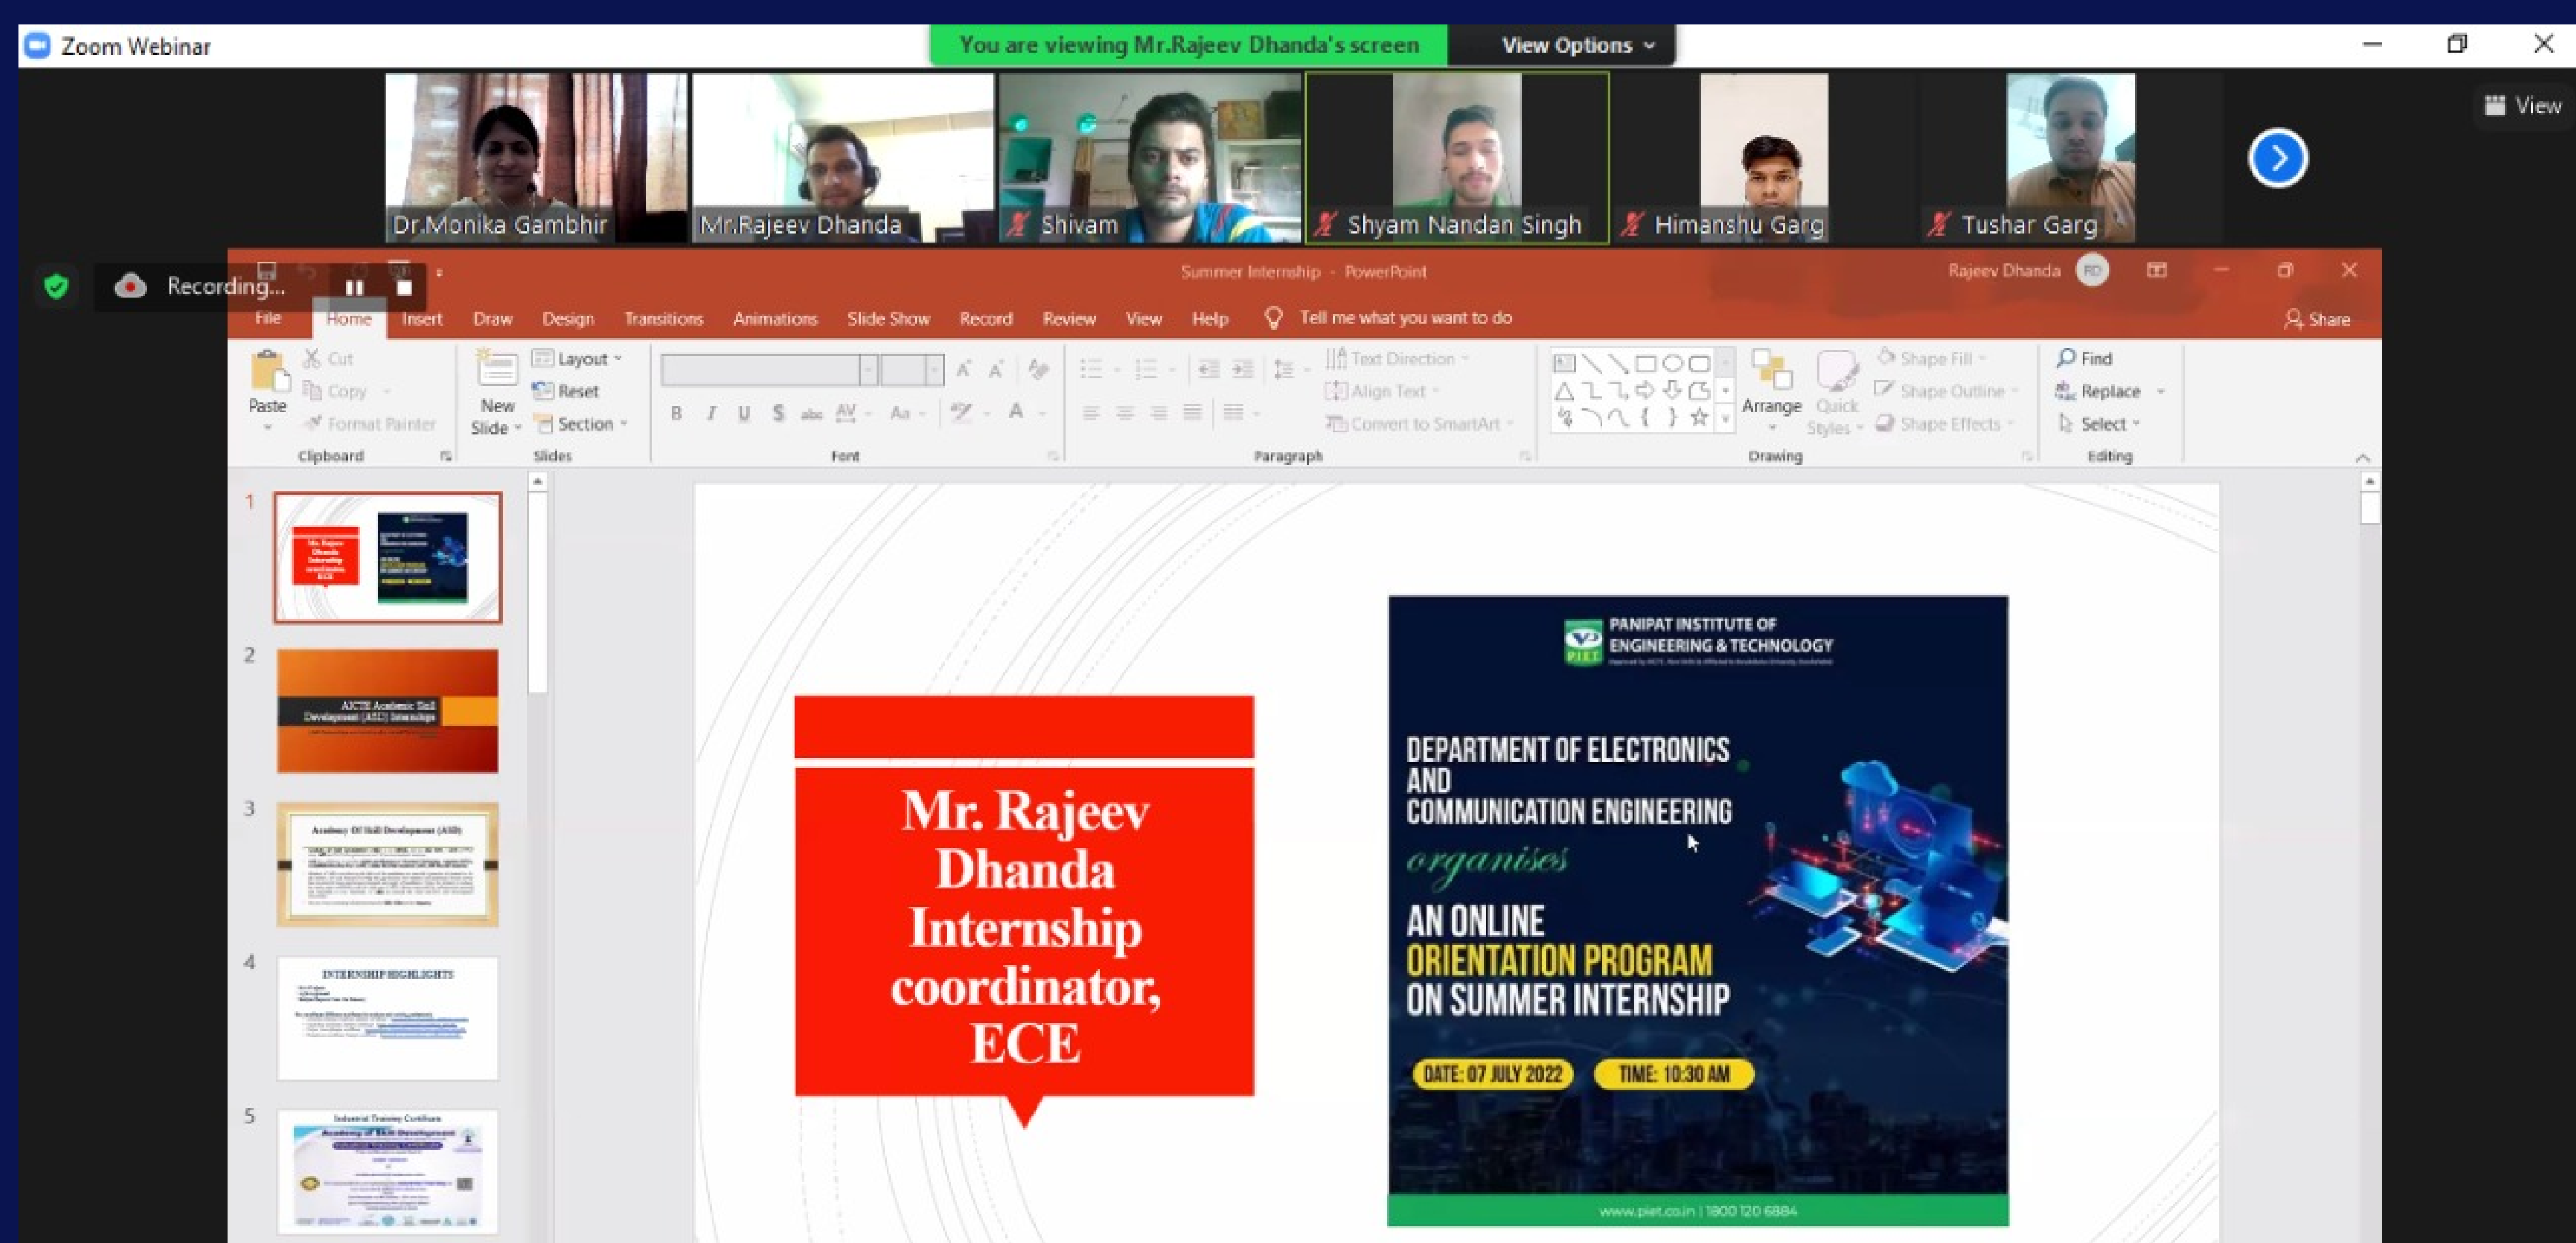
Zoom Webinar
You are viewing Mr.Rajeev Dhanda's screen
View Options

Dr.Monika Gambhir
Mr.Rajeev Dhanda
Shivam
Shyam Nandan Singh
Himanshu Garg
Tushar Garg
View

Recording...

Summer Internship - PowerPoint
Rajeev Dhanda RD
File Home Insert Draw Design Transitions Animations Slide Show Record Review View Help Tell me what you want to do
Share

Paste
Cut
Copy
Format Painter
Clipboard
New Slide
Layout
Reset
Section
Slides
Font
Text Direction
Align Text
Convert to SmartArt
Paragraph
Arrange
Quick Styles
Shape Fill
Shape Outline
Shape Effects
Drawing
Find
Replace
Select
Editing

1
2
AICTE Academic Skill Development (ASD) Internships
3
Academy Of Skill Development (ASD)
4
INTERNSHIP HIGHLIGHTS
5
Industrial Training Certificate

Mr. Rajeev Dhanda Internship coordinator, ECE

PANIPAT INSTITUTE OF ENGINEERING & TECHNOLOGY
DEPARTMENT OF ELECTRONICS AND COMMUNICATION ENGINEERING
organises
AN ONLINE
ORIENTATION PROGRAM
ON SUMMER INTERNSHIP
DATE: 07 JULY 2022
TIME: 10:30 AM
www.piet.co.in | 1800 120 6884